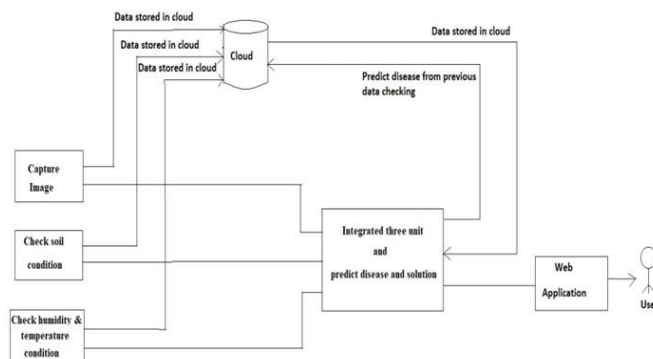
Data stored in cloud

Data stored in cloud

Data stored in cloud

Cloud

Data stored in cloud

Predict disease from previous data checking

Capture Image

Check soil condition

Check humidity & temperature condition

Integrated three unit and predict disease and solution

Web Application

Use